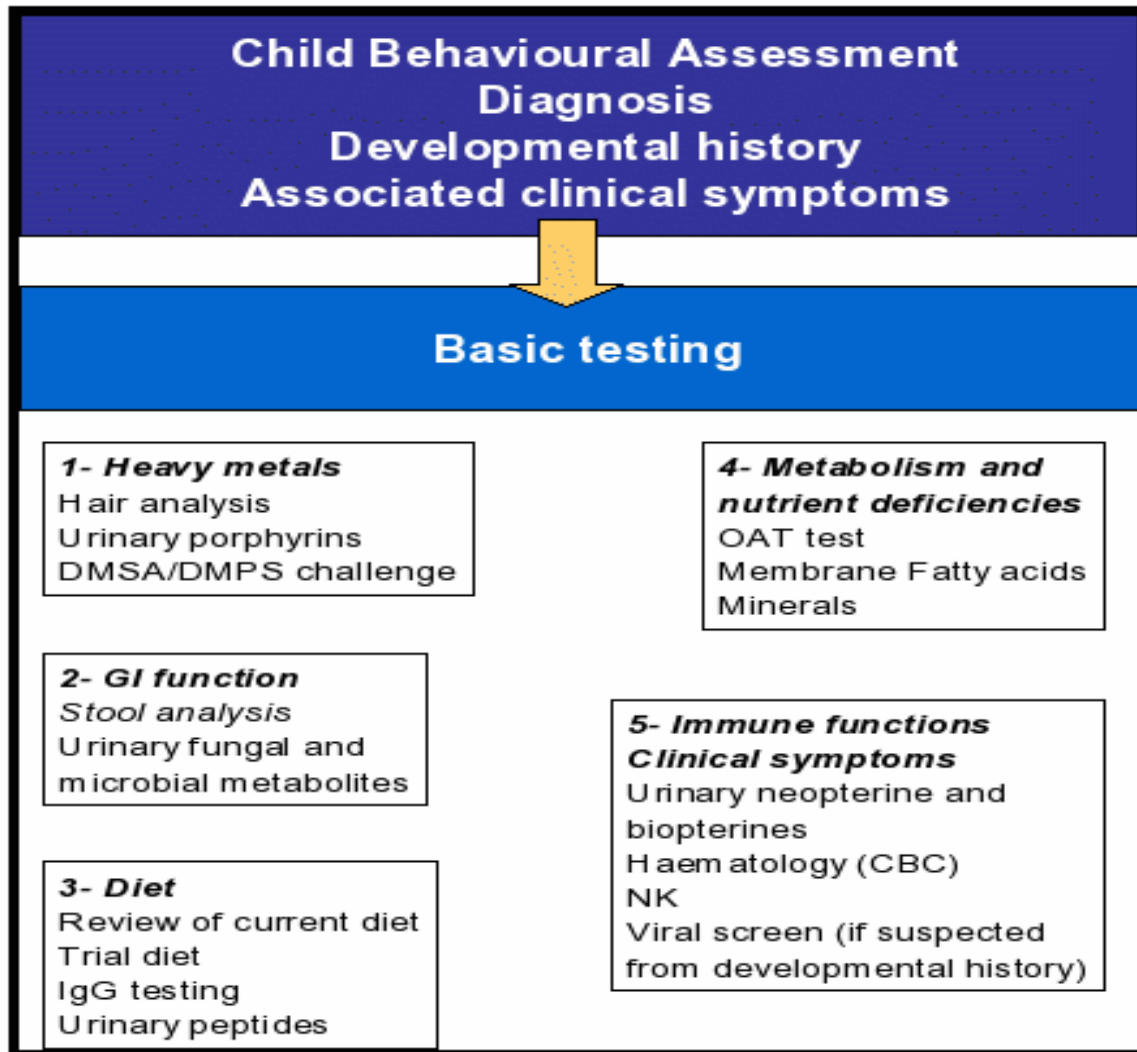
Child Behavioural Assessment
Diagnosis
Developmental history
Associated clinical symptoms

Basic testing

1- Heavy metals
Hair analysis
Urinary porphyrins
DMSA/DMPS challenge

2- GI function
Stool analysis
Urinary fungal and microbial metabolites

3- Diet
Review of current diet
Trial diet
IgG testing
Urinary peptides

4- Metabolism and nutrient deficiencies
OAT test
Membrane Fatty acids
Minerals

5- Immune functions
Clinical symptoms
Urinary neopterine and biopterines
Haematology (CBC)
NK
Viral screen (if suspected from developmental history)